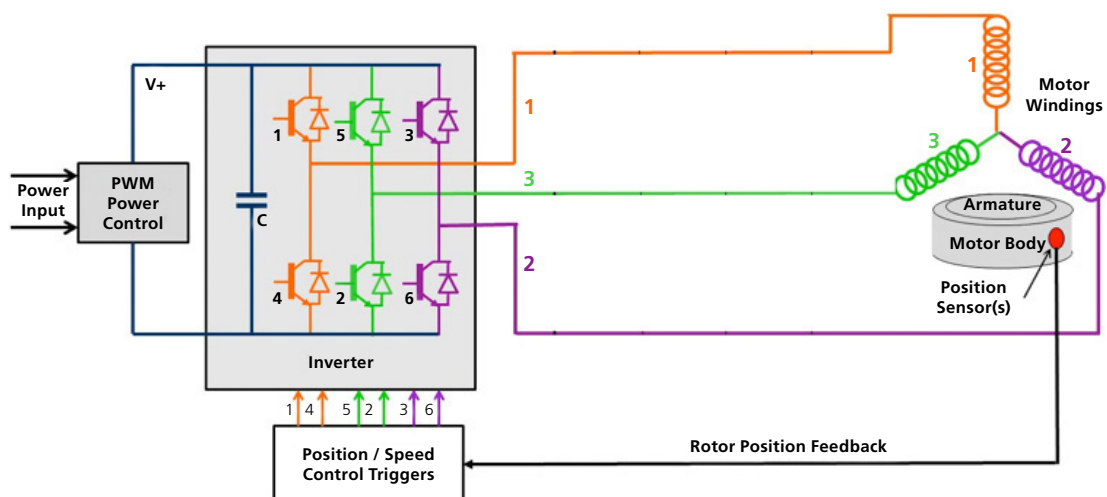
V+

Power Input

PWM Power Control

C

1
5
3
4
2
6

Inverter

1 4 5 2 3 6

Position / Speed Control Triggers

1

3

2

1

Motor Windings

3

2

Armature

Motor Body

Position Sensor(s)

Rotor Position Feedback